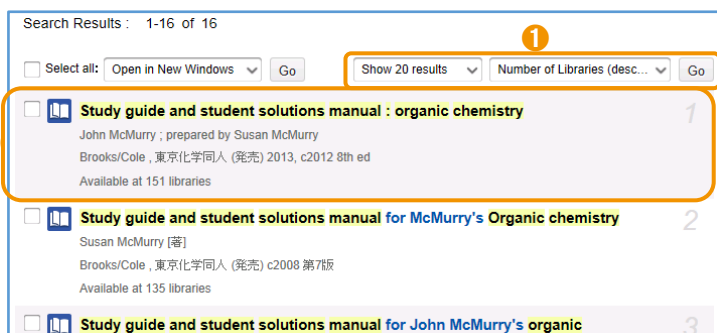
Search Results : 1-16 of 16

Select all: Open in New Windows Go

❶

Show 20 results Number of Libraries (desc... Go

Study guide and student solutions manual : organic chemistry

1

John McMurry ; prepared by Susan McMurry

Brooks/Cole , 東京化学同人 (発売) 2013, c2012 8th ed

Available at 151 libraries

Study guide and student solutions manual for McMurry's Organic chemistry

2

Susan McMurry [著]

Brooks/Cole , 東京化学同人 (発売) c2008 第7版

Available at 135 libraries

Study guide and student solutions manual for John McMurry's organic

3